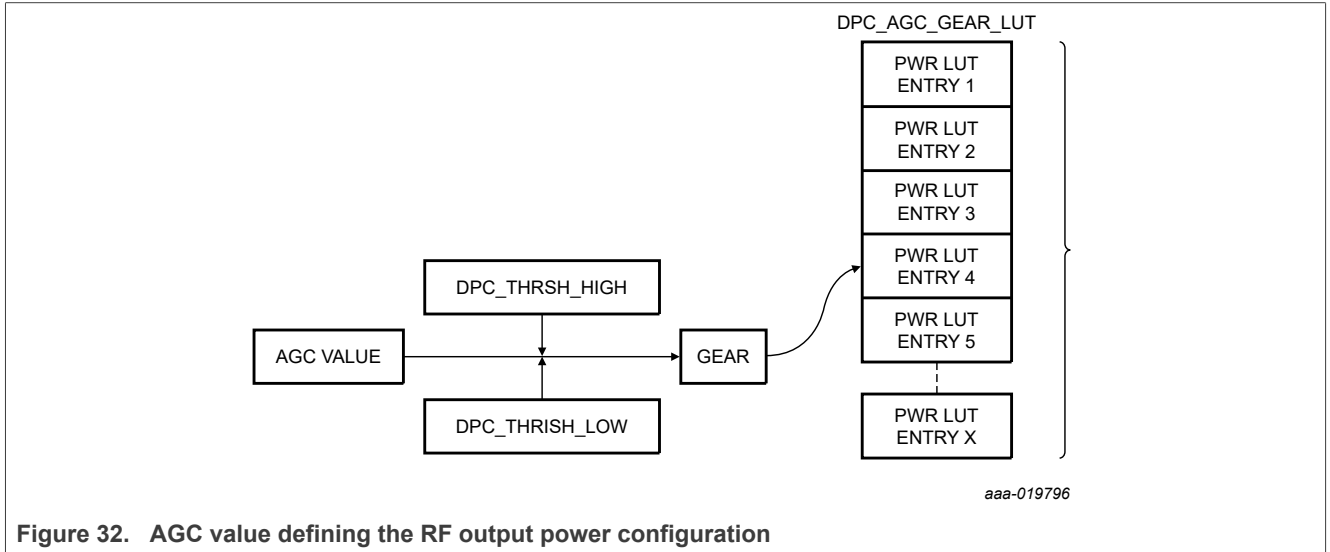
DPC_AGC_GEAR_LUT

PWR LUT ENTRY 1

PWR LUT ENTRY 2

PWR LUT ENTRY 3

PWR LUT ENTRY 4

PWR LUT ENTRY 5

PWR LUT ENTRY X

DPC_THRSH_HIGH

AGC VALUE

GEAR

DPC_THRISH_LOW

aaa-019796

Figure 32. AGC value defining the RF output power configuration